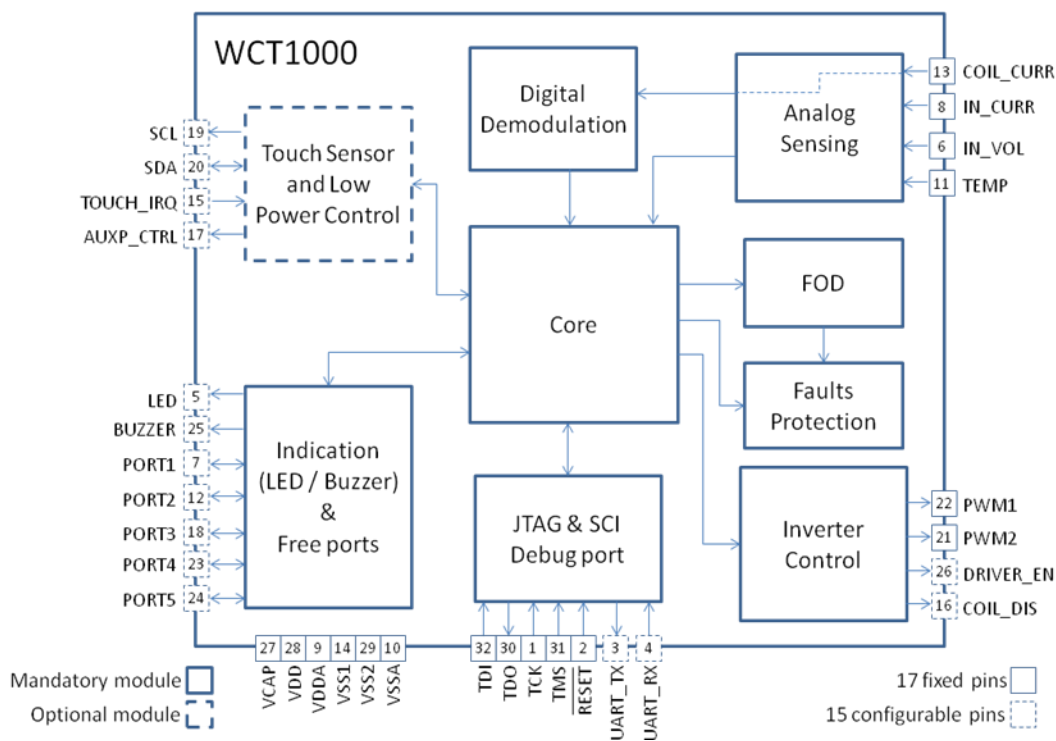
WCT1000

Digital Demodulation

Analog Sensing

13 COIL_CURR
8 IN_CURR
6 IN_VOL
11 TEMP

SCL 19
SDA 20
TOUCH_IRQ 15
AUXP_CTRL 17

Touch Sensor and Low Power Control

Core

FOD

Faults Protection

LED 5
BUZZER 25
PORT1 7
PORT2 12
PORT3 18
PORT4 23
PORT5 24

Indication (LED / Buzzer) & Free ports

JTAG & SCI Debug port

Inverter Control

22 PWM1
21 PWM2
26 DRIVER_EN
16 COIL_DIS

27 VCAP
28 VDD
9 VDDA
14 VSS1
29 VSS2
10 VSSA

32 TDI
30 TDO
1 TCK
31 TMS
2 $\overline{\text{RESET}}$
3 UART_TX
4 UART_RX

Mandatory module
Optional module

17 fixed pins
15 configurable pins